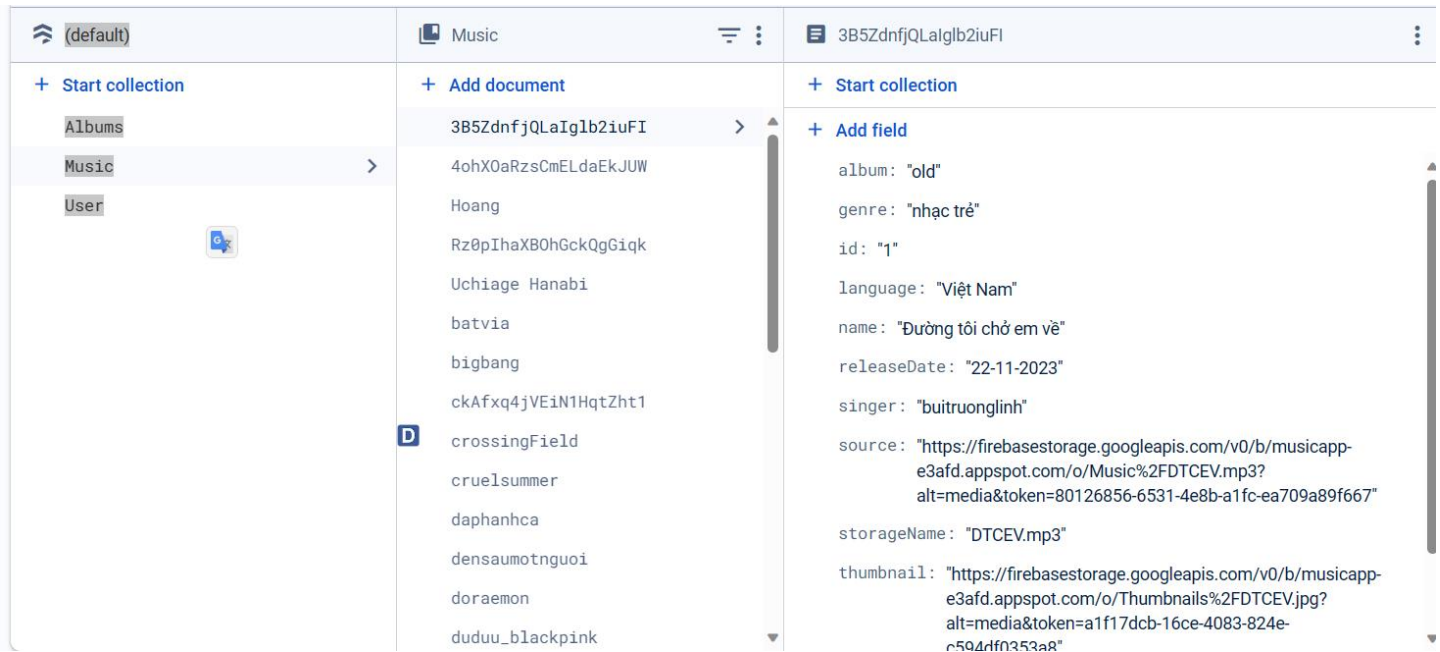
(default)

+ Start collection

Albums

Music

User

Music

+ Add document

3B5ZdnfjQLaIglb2iuFI

4ohXOaRzsCmELdaEkJUW

Hoang

Rz0pIhaXBOhGckQgGiqk

Uchiage Hanabi

batvia

bigbang

ckAfxq4jVEiN1HqtZht1

D

crossingField

cruelsummer

daphanhca

densaumotnguoi

doraemon

duduu_blackpink

3B5ZdnfjQLaIglb2iuFI

+ Start collection

+ Add field

album: "old"

genre: "nhạc trẻ"

id: "1"

language: "Việt Nam"

name: "Đường tôi chở em về"

releaseDate: "22-11-2023"

singer: "buitruonglinh"

source: "https://firebasestorage.googleapis.com/v0/b/musicapp-e3afd.appspot.com/o/Music%2FDTCEV.mp3?alt=media&token=80126856-6531-4e8b-a1fc-ea709a89f667"

storageName: "DTCEV.mp3"

thumbnail: "https://firebasestorage.googleapis.com/v0/b/musicapp-e3afd.appspot.com/o/Thumbnails%2FDTCEV.jpg?alt=media&token=a1f17dcb-16ce-4083-824e-c594df0353a8"